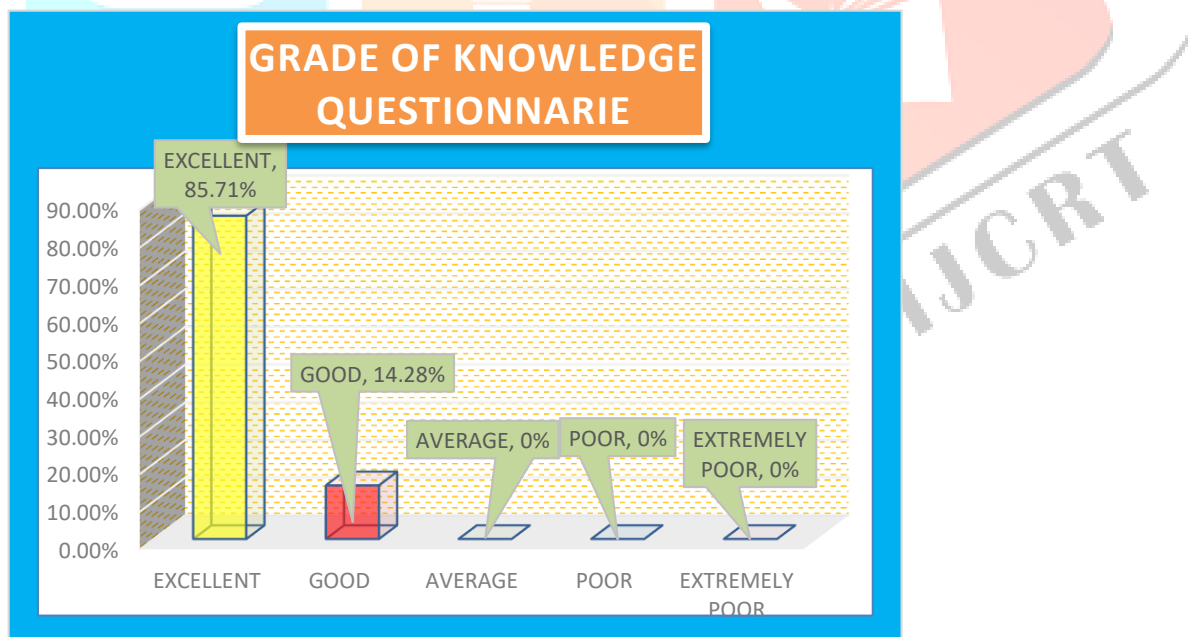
GRADE OF KNOWLEDGE QUESTIONNARIE

EXCELLENT, 85.71%

GOOD, 14.28%

AVERAGE, 0%

POOR, 0%

EXTREMELY POOR, 0%

90.00%
80.00%
70.00%
60.00%
50.00%
40.00%
30.00%
20.00%
10.00%
0.00%

EXCELLENT
GOOD
AVERAGE
POOR
EXTREMELY POOR

IJCRT